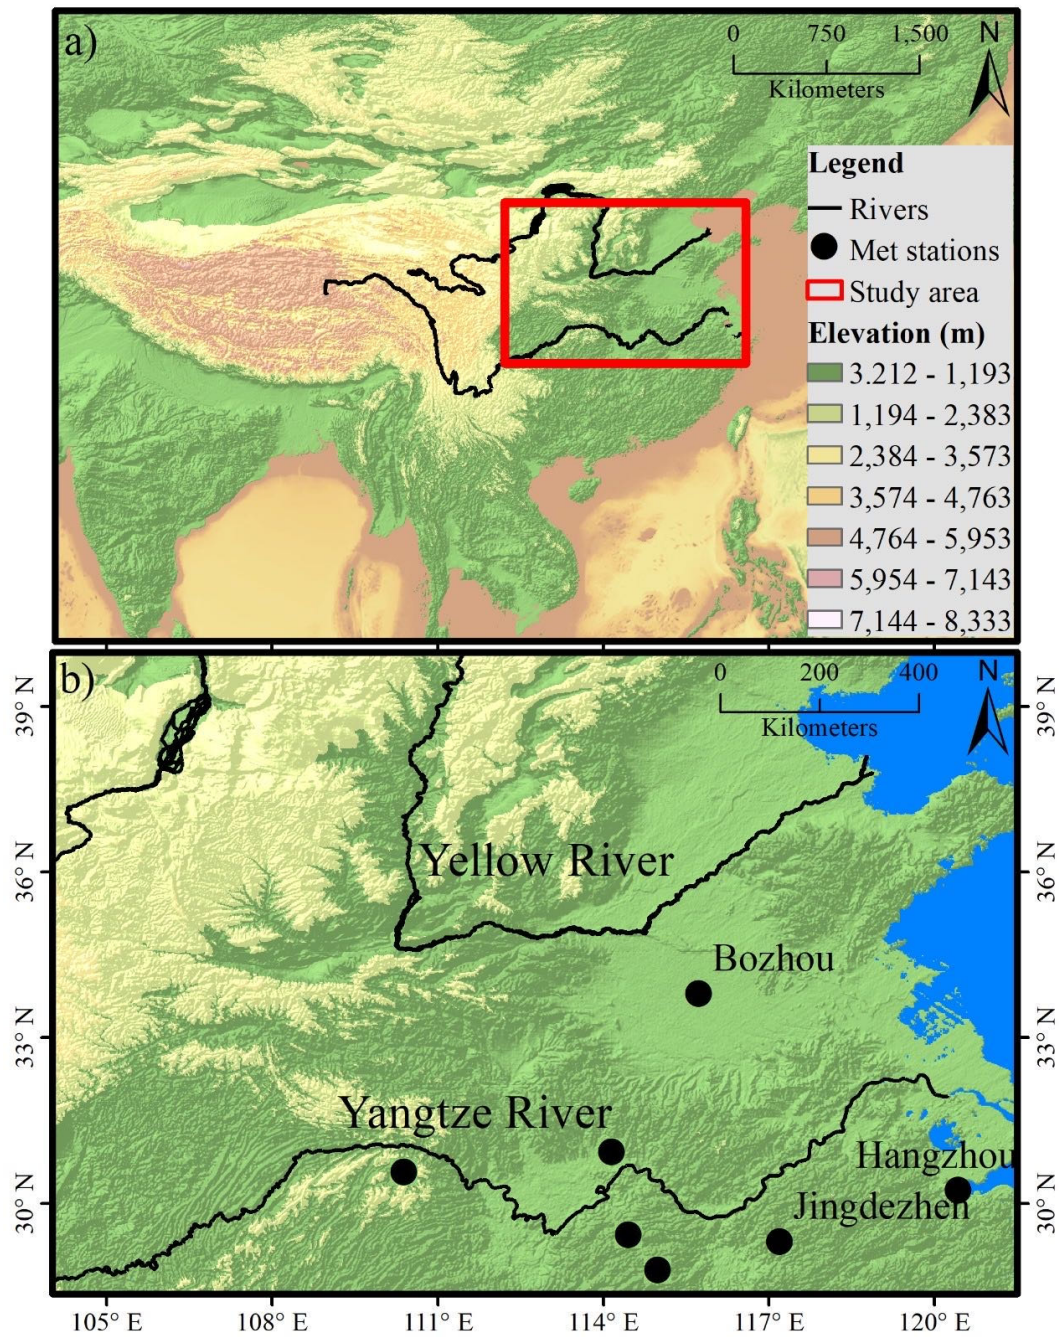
a)

0 750 1,500
Kilometers
N

Legend
Rivers
Met stations
Study area
Elevation (m)
3.212 - 1,193
1,194 - 2,383
2,384 - 3,573
3,574 - 4,763
4,764 - 5,953
5,954 - 7,143
7,144 - 8,333

b)

0 200 400
Kilometers
N

39° N
36° N
33° N
30° N

39° N
36° N
33° N
30° N

Yellow River
Bozhou
Yangtze River
Hangzhou
Jingdezhen

105° E 108° E 111° E 114° E 117° E 120° E